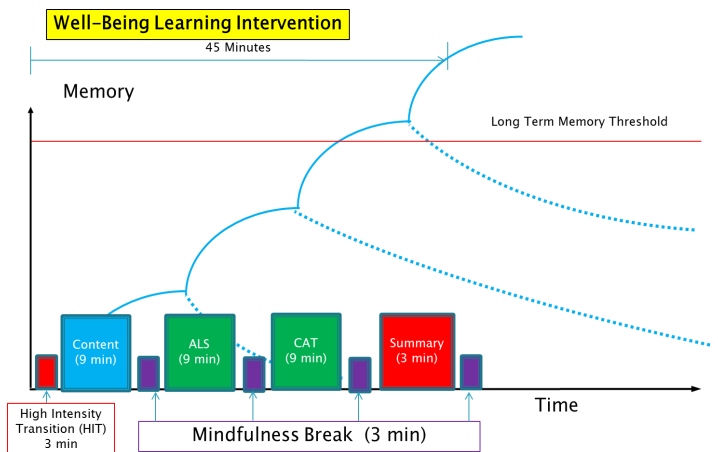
Well-Being Learning Intervention

45 Minutes

Memory

Long Term Memory Threshold

Content (9 min)

ALS (9 min)

CAT (9 min)

Summary (3 min)

Time

High Intensity Transition (HIT) 3 min

Mindfulness Break (3 min)